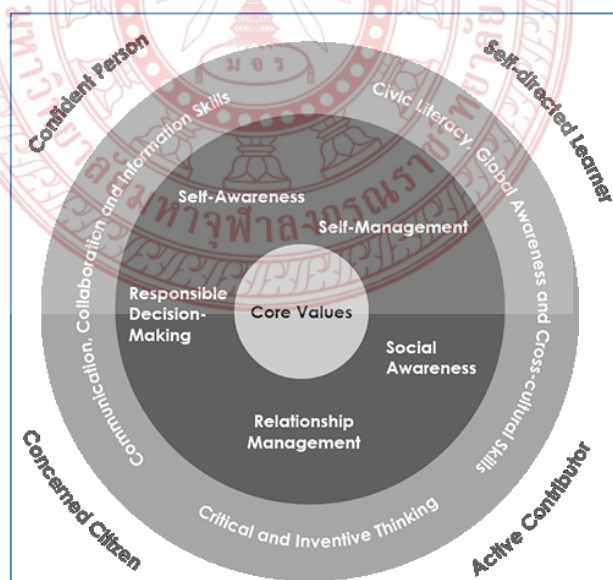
Confident Person

Self-directed Learner

Communication, Collaboration and Information Skills

Civic Literacy, Global Awareness and Cross-cultural Skills

Self-Awareness

Self-Management

Responsible Decision-Making

Core Values

Social Awareness

Relationship Management

Critical and Inventive Thinking

Concerned Citizen

Active Contributor

มหาวิทยาลัยมหาจุฬาลงกรณราชวิทยาลัย